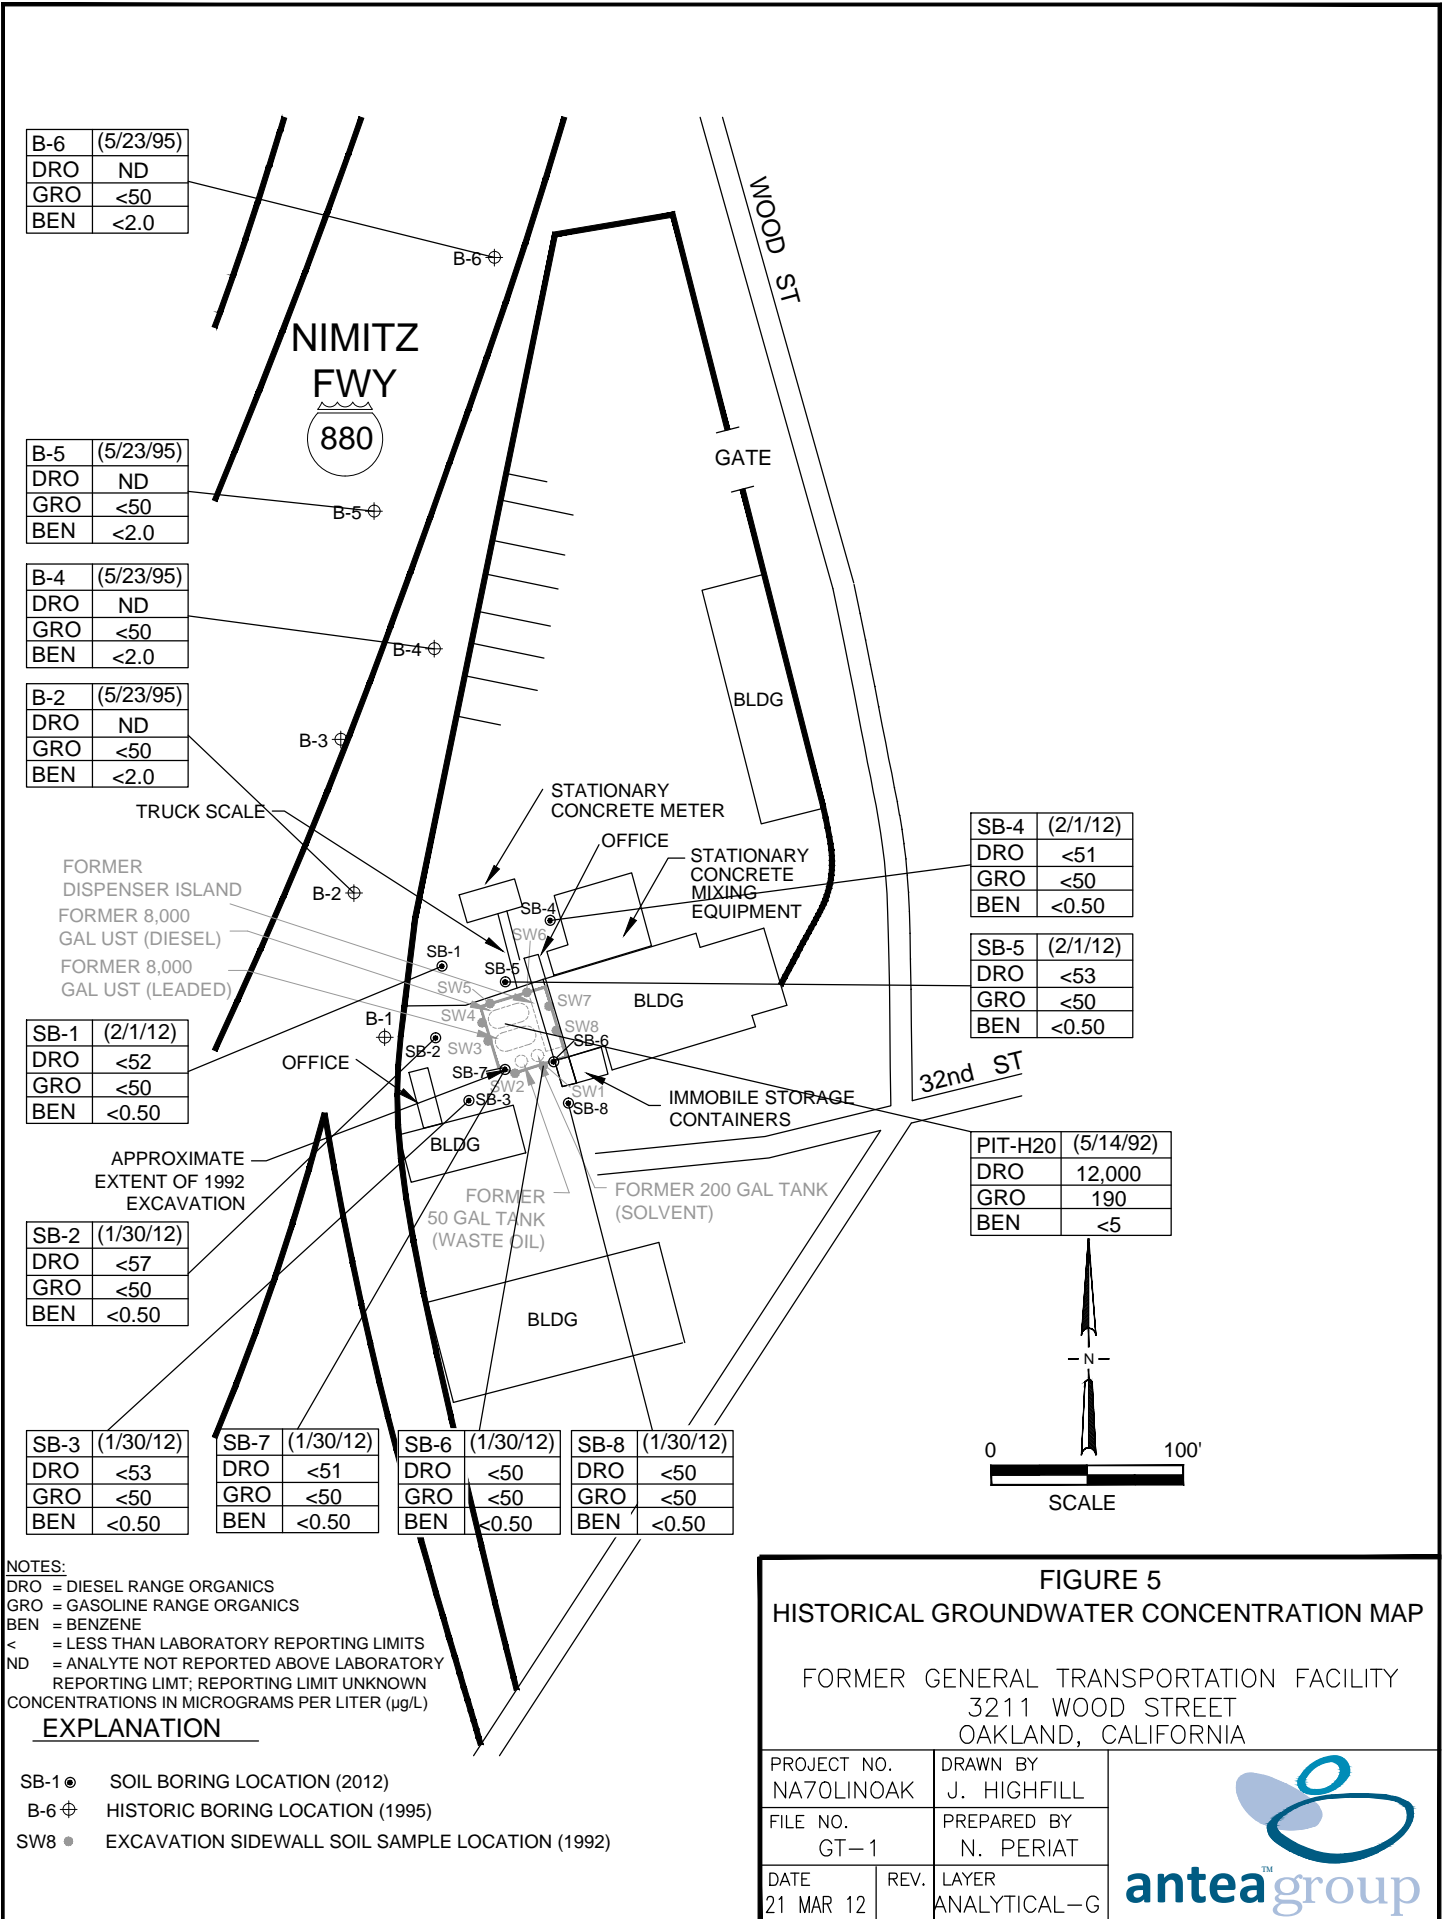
| B-6 | (5/23/95) |
|---|---|
| DRO | ND |
| GRO | <50 |
| BEN | <2.0 |

B-6

WOOD ST

NIMITZ FWY

880

| B-5 | (5/23/95) |
|---|---|
| DRO | ND |
| GRO | <50 |
| BEN | <2.0 |

B-5

GATE

| B-4 | (5/23/95) |
|---|---|
| DRO | ND |
| GRO | <50 |
| BEN | <2.0 |

B-4

BLDG

| B-2 | (5/23/95) |
|---|---|
| DRO | ND |
| GRO | <50 |
| BEN | <2.0 |

B-3

TRUCK SCALE

STATIONARY CONCRETE METER

OFFICE

STATIONARY CONCRETE MIXING EQUIPMENT

FORMER DISPENSER ISLAND

B-2

FORMER 8,000 GAL UST (DIESEL)

FORMER 8,000 GAL UST (LEADED)

| SB-4 | (2/1/12) |
|---|---|
| DRO | <51 |
| GRO | <50 |
| BEN | <0.50 |

| SB-5 | (2/1/12) |
|---|---|
| DRO | <53 |
| GRO | <50 |
| BEN | <0.50 |

SB-4 SW6 SB-1 SB-5 SW5 SW7 BLDG SW4 SW8 B-1 SB-6 SB-2 SW3 SB-7 SW2 SW1 SB-3 SB-8

| SB-1 | (2/1/12) |
|---|---|
| DRO | <52 |
| GRO | <50 |
| BEN | <0.50 |

OFFICE

32nd ST

IMMOBILE STORAGE CONTAINERS

BLDG

APPROXIMATE EXTENT OF 1992 EXCAVATION

| PIT-H20 | (5/14/92) |
|---|---|
| DRO | 12,000 |
| GRO | 190 |
| BEN | <5 |

FORMER 50 GAL TANK (WASTE OIL)

FORMER 200 GAL TANK (SOLVENT)

| SB-2 | (1/30/12) |
|---|---|
| DRO | <57 |
| GRO | <50 |
| BEN | <0.50 |

BLDG

N

0 100'

SCALE

| SB-3 | (1/30/12) |
|---|---|
| DRO | <53 |
| GRO | <50 |
| BEN | <0.50 |

| SB-7 | (1/30/12) |
|---|---|
| DRO | <51 |
| GRO | <50 |
| BEN | <0.50 |

| SB-6 | (1/30/12) |
|---|---|
| DRO | <50 |
| GRO | <50 |
| BEN | <0.50 |

| SB-8 | (1/30/12) |
|---|---|
| DRO | <50 |
| GRO | <50 |
| BEN | <0.50 |

NOTES:
DRO = DIESEL RANGE ORGANICS
GRO = GASOLINE RANGE ORGANICS
BEN = BENZENE
< = LESS THAN LABORATORY REPORTING LIMITS
ND = ANALYTE NOT REPORTED ABOVE LABORATORY REPORTING LIMT; REPORTING LIMIT UNKNOWN
CONCENTRATIONS IN MICROGRAMS PER LITER (µg/L)

EXPLANATION

SB-1 SOIL BORING LOCATION (2012)
B-6 HISTORIC BORING LOCATION (1995)
SW8 EXCAVATION SIDEWALL SOIL SAMPLE LOCATION (1992)

FIGURE 5
HISTORICAL GROUNDWATER CONCENTRATION MAP

FORMER GENERAL TRANSPORTATION FACILITY
3211 WOOD STREET
OAKLAND, CALIFORNIA

PROJECT NO. NA70LINOAK
DRAWN BY J. HIGHFILL
FILE NO. GT-1
PREPARED BY N. PERIAT
DATE 21 MAR 12
REV.
LAYER ANALYTICAL-G

antea group